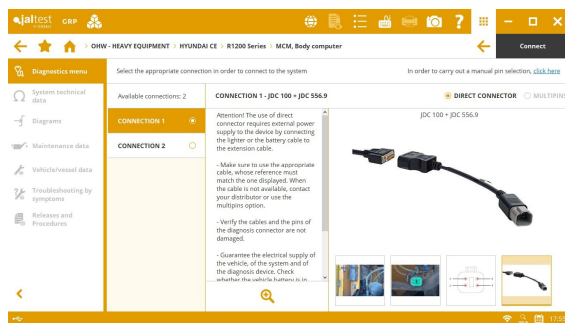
jaltest GRP

?

Connect

OHW - HEAVY EQUIPMENT > HYUNDAI CE > R1200 Series > MCM, Body computer

Diagnostics menu

System technical data

Diagrams

Maintenance data

Vehicle/vessel data

Troubleshooting by symptoms

Releases and Procedures

Select the appropriate connection in order to connect to the system

In order to carry out a manual pin selection, click here

Available connections: 2

CONNECTION 1

CONNECTION 2

CONNECTION 1 - JDC 100 + JDC 556.9

DIRECT CONNECTOR

MULTIPINS

Attention! The use of direct connector requires external power supply to the device by connecting the lighter or the battery cable to the extension cable.

- Make sure to use the appropriate cable, whose reference must match the one displayed. When the cable is not available, contact your distributor or use the multipins option.

- Verify the cables and the pins of the diagnosis connector are not damaged.

- Guarantee the electrical supply of the vehicle, of the system and of the diagnosis device. Check whether the vehicle battery is in

JDC 100 + JDC 556.9

17:55